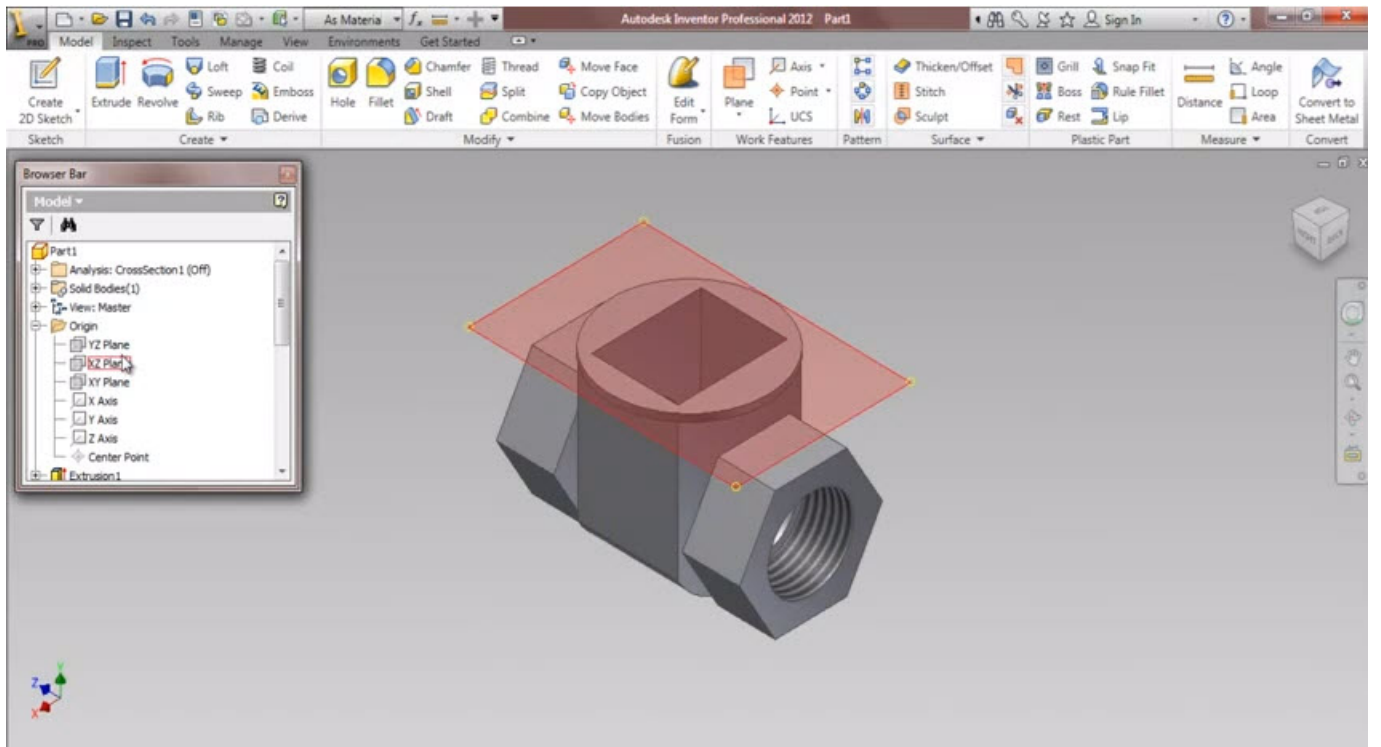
As Materia
Autodesk Inventor Professional 2012 Part1
Sign In
PRO Model Inspect Tools Manage View Environments Get Started
Create 2D Sketch
Sketch
Extrude Revolve
Loft Sweep Rib
Coil Emboss Derive
Create
Hole Fillet
Chamfer Shell Draft
Thread Split Combine
Move Face Copy Object Move Bodies
Modify
Edit Form
Fusion
Plane
Axis Point UCS
Work Features
Pattern
Thicken/Offset Stitch Sculpt
Surface
Grill Boss Rest
Snap Fit Rule Fillet Lip
Plastic Part
Distance
Angle Loop Area
Measure
Convert to Sheet Metal
Convert
Browser Bar
Model
Part1
Analysis: CrossSection1 (Off)
Solid Bodies(1)
View: Master
Origin
YZ Plane
XZ Plane
XY Plane
X Axis
Y Axis
Z Axis
Center Point
Extrusion1